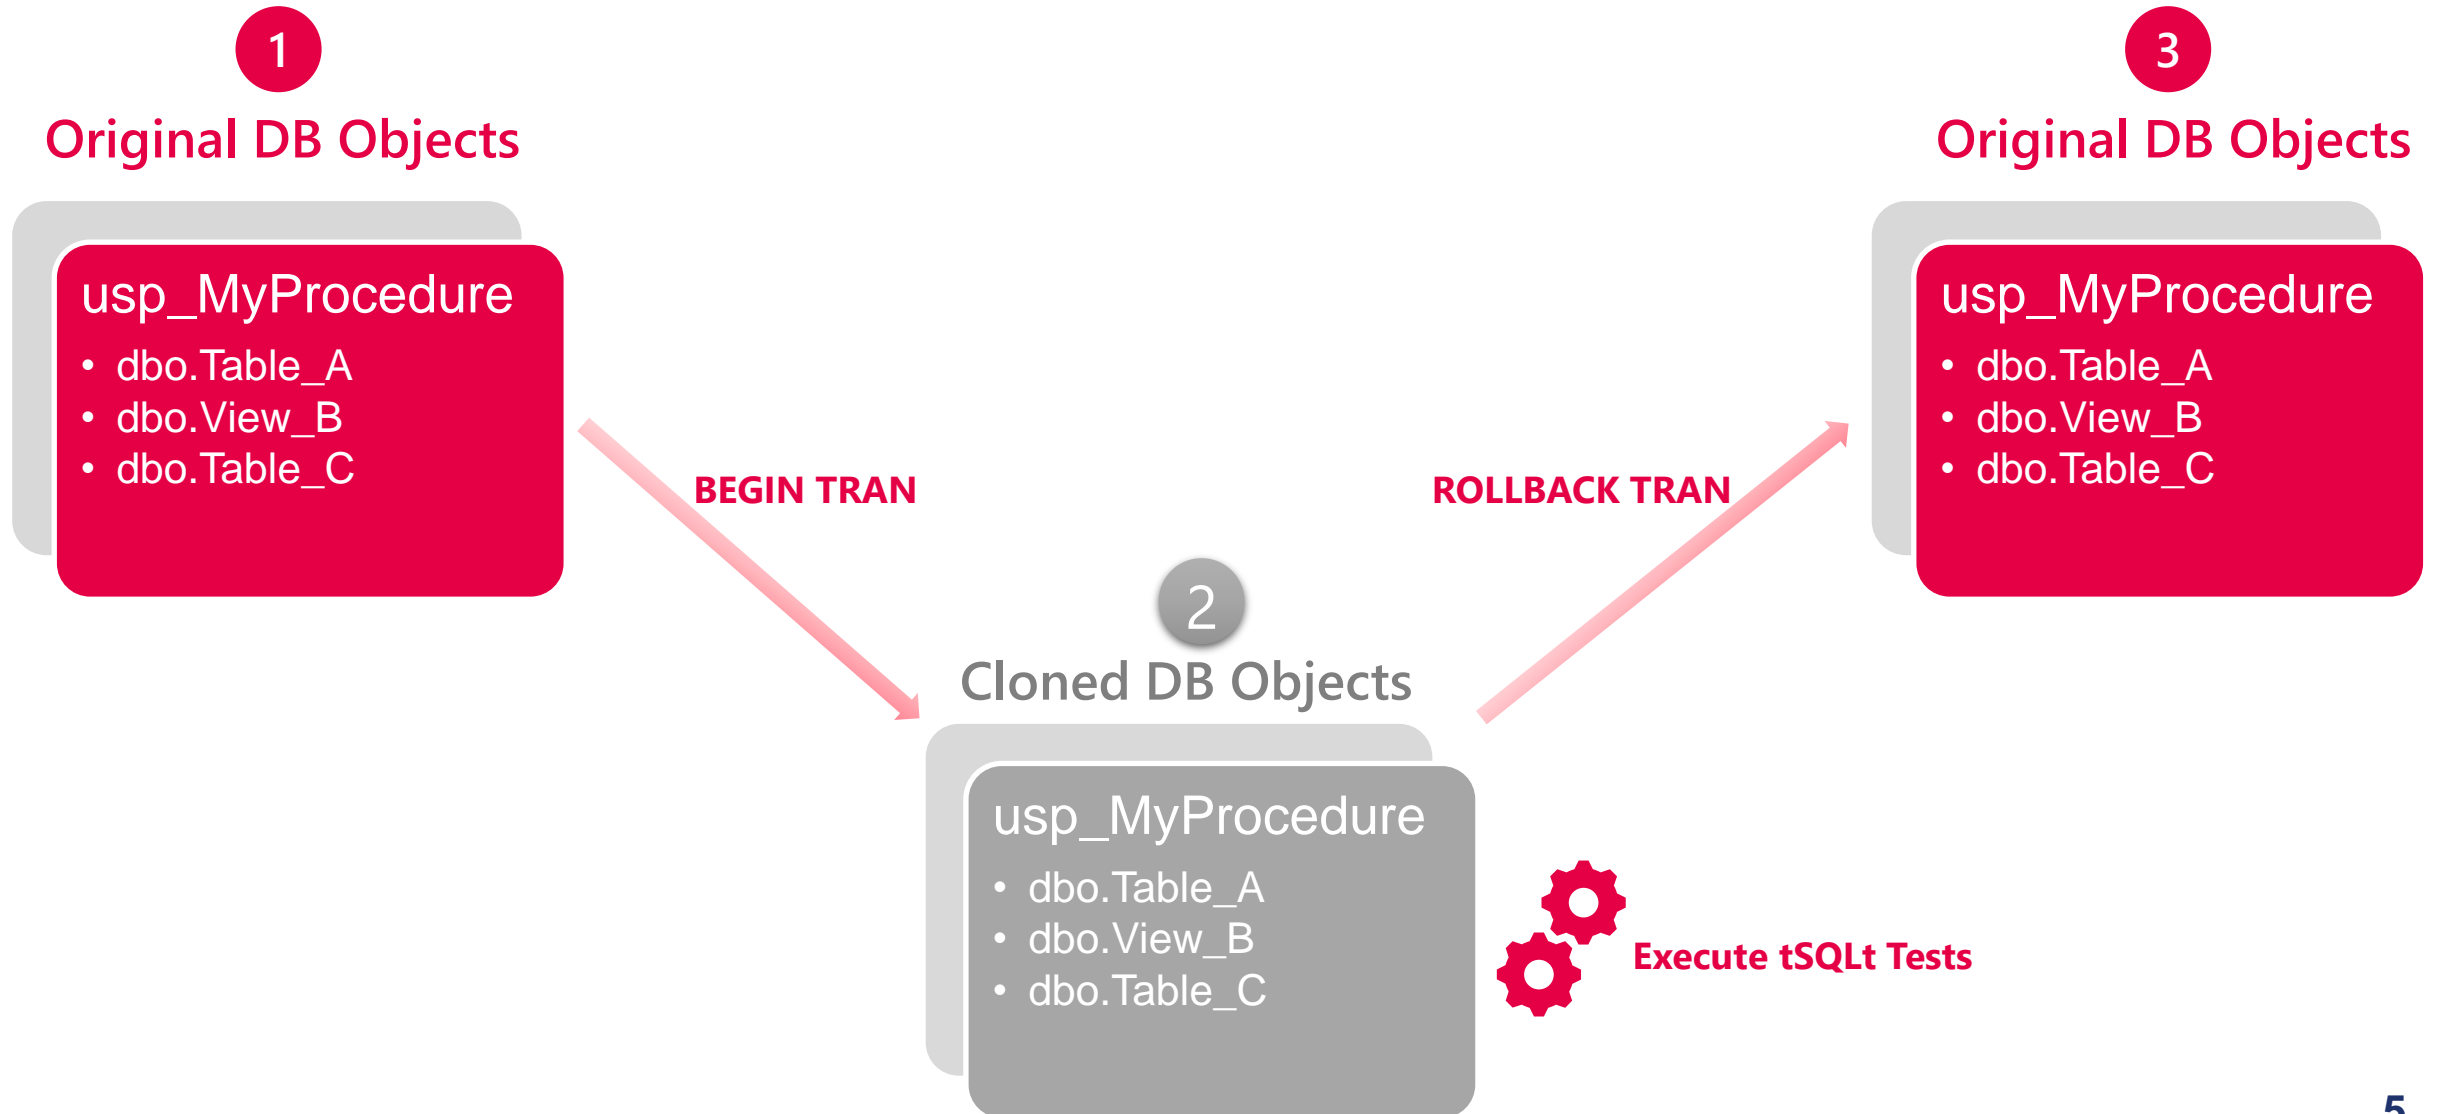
1

Original DB Objects

usp_MyProcedure
• dbo.Table_A
• dbo.View_B
• dbo.Table_C

BEGIN TRAN

3

Original DB Objects

usp_MyProcedure
• dbo.Table_A
• dbo.View_B
• dbo.Table_C

ROLLBACK TRAN

2

Cloned DB Objects

usp_MyProcedure
• dbo.Table_A
• dbo.View_B
• dbo.Table_C

Execute tSQLt Tests

5